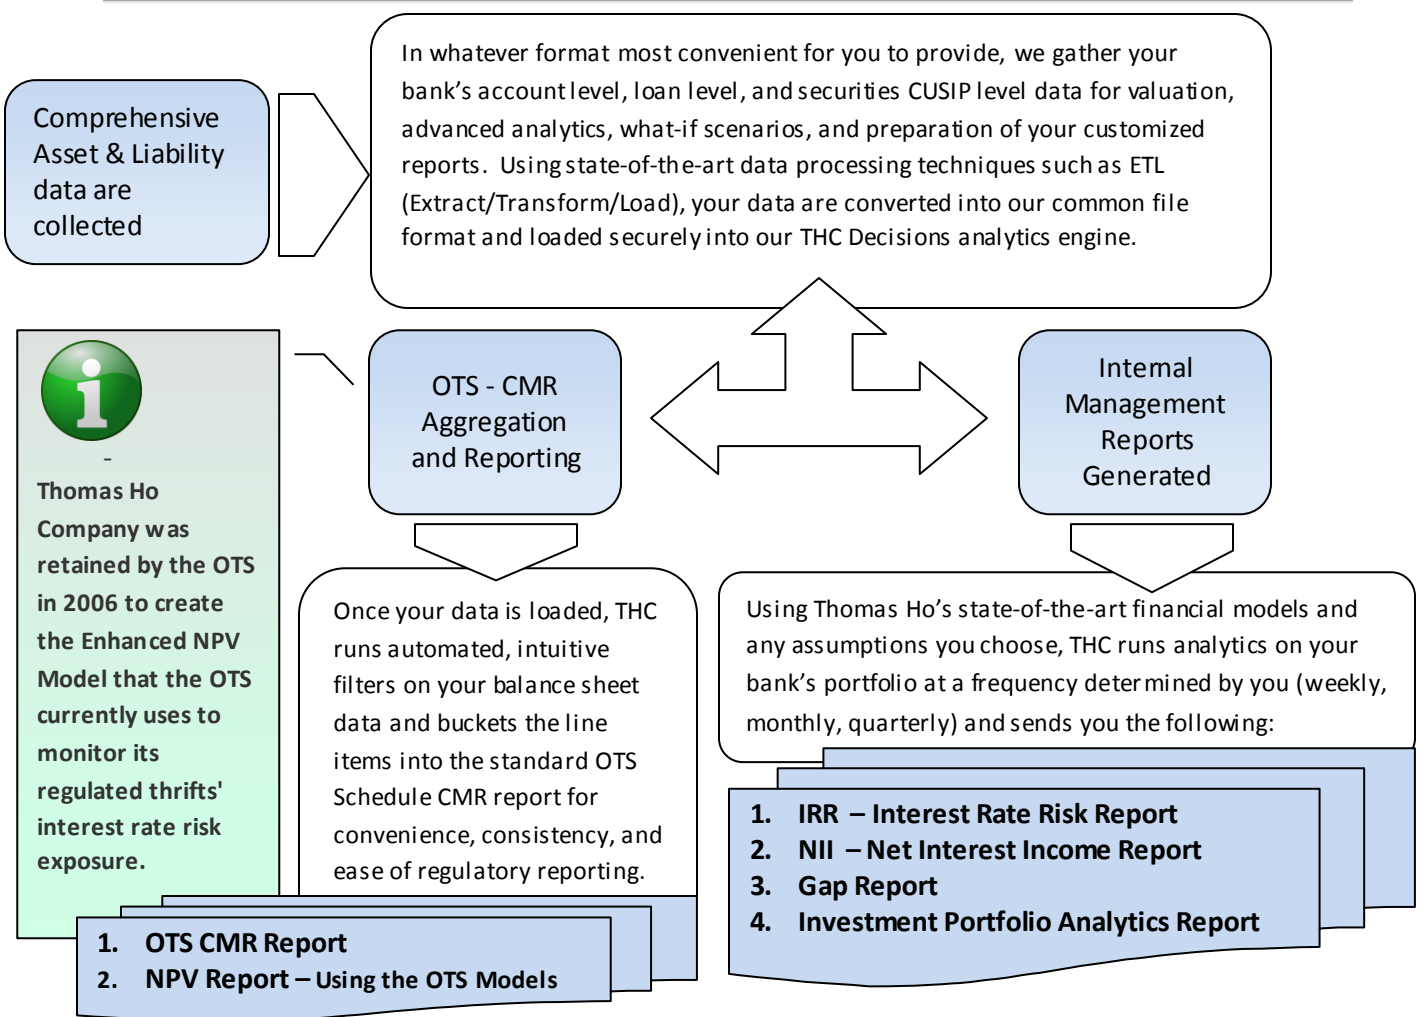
Comprehensive Asset & Liability data are collected

In whatever format most convenient for you to provide, we gather your bank's account level, loan level, and securities CUSIP level data for valuation, advanced analytics, what-if scenarios, and preparation of your customized reports. Using state-of-the-art data processing techniques such as ETL (Extract/Transform/Load), your data are converted into our common file format and loaded securely into our THC Decisions analytics engine.

-
Thomas Ho Company was retained by the OTS in 2006 to create the Enhanced NPV Model that the OTS currently uses to monitor its regulated thrifts' interest rate risk exposure.

OTS - CMR Aggregation and Reporting

Internal Management Reports Generated

Once your data is loaded, THC runs automated, intuitive filters on your balance sheet data and buckets the line items into the standard OTS Schedule CMR report for convenience, consistency, and ease of regulatory reporting.

Using Thomas Ho's state-of-the-art financial models and any assumptions you choose, THC runs analytics on your bank's portfolio at a frequency determined by you (weekly, monthly, quarterly) and sends you the following:

1. IRR – Interest Rate Risk Report
2. NII – Net Interest Income Report
3. Gap Report
4. Investment Portfolio Analytics Report

1. OTS CMR Report
2. NPV Report – Using the OTS Models